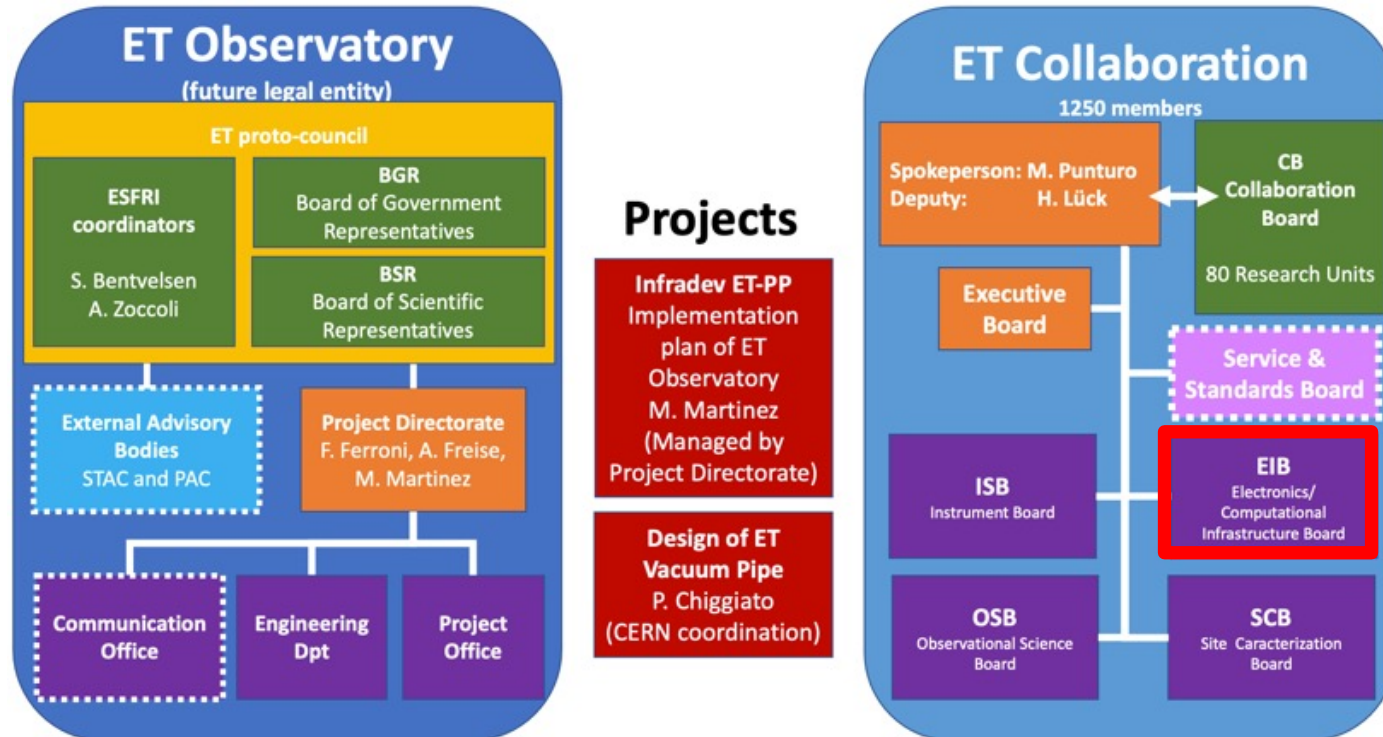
ET Observatory
(future legal entity)

ET proto-council

ESFRI coordinators

S. Bentvelsen
A. Zoccoli

BGR
Board of Government Representatives

BSR
Board of Scientific Representatives

External Advisory Bodies
STAC and PAC

Project Directorate
F. Ferroni, A. Freise, M. Martinez

Communication Office

Engineering Dpt

Project Office

Projects

Infradev ET-PP
Implementation plan of ET Observatory
M. Martinez
(Managed by Project Directorate)

Design of ET Vacuum Pipe
P. Chiggiato
(CERN coordination)

ET Collaboration
1250 members

Spokeperson: M. Punturo
Deputy: H. Lück

CB
Collaboration Board

80 Research Units

Executive Board

Service & Standards Board

ISB
Instrument Board

EIB
Electronics/ Computational Infrastructure Board

OSB
Observational Science Board

SCB
Site Caracterization Board